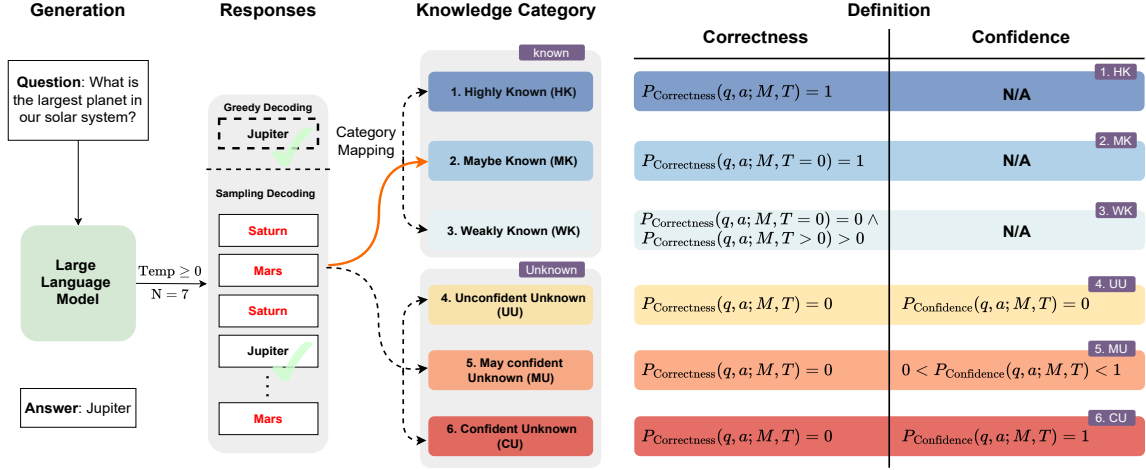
Generation

Question: What is the largest planet in our solar system?

Large Language Model

Temp $\geq 0$
N = 7

Answer: Jupiter

Responses

Greedy Decoding

Jupiter

Sampling Decoding

Saturn

Mars

Saturn

Jupiter

Mars

Category Mapping

Knowledge Category

known

1. Highly Known (HK)

2. Maybe Known (MK)

3. Weakly Known (WK)

Unknown

4. Unconfident Unknown (UU)

5. May confident Unknown (MU)

6. Confident Unknown (CU)

Definition

| Correctness | Confidence |
|---|---|
| $P_{\text{Correctness}}(q, a; M, T) = 1$ | N/A 1. HK |
| $P_{\text{Correctness}}(q, a; M, T = 0) = 1$ | N/A 2. MK |
| $P_{\text{Correctness}}(q, a; M, T = 0) = 0 \wedge$ $P_{\text{Correctness}}(q, a; M, T > 0) > 0$ | N/A 3. WK |
| $P_{\text{Correctness}}(q, a; M, T) = 0$ | $P_{\text{Confidence}}(q, a; M, T) = 0$ 4. UU |
| $P_{\text{Correctness}}(q, a; M, T) = 0$ | $0 < P_{\text{Confidence}}(q, a; M, T) < 1$ 5. MU |
| $P_{\text{Correctness}}(q, a; M, T) = 0$ | $P_{\text{Confidence}}(q, a; M, T) = 1$ 6. CU |